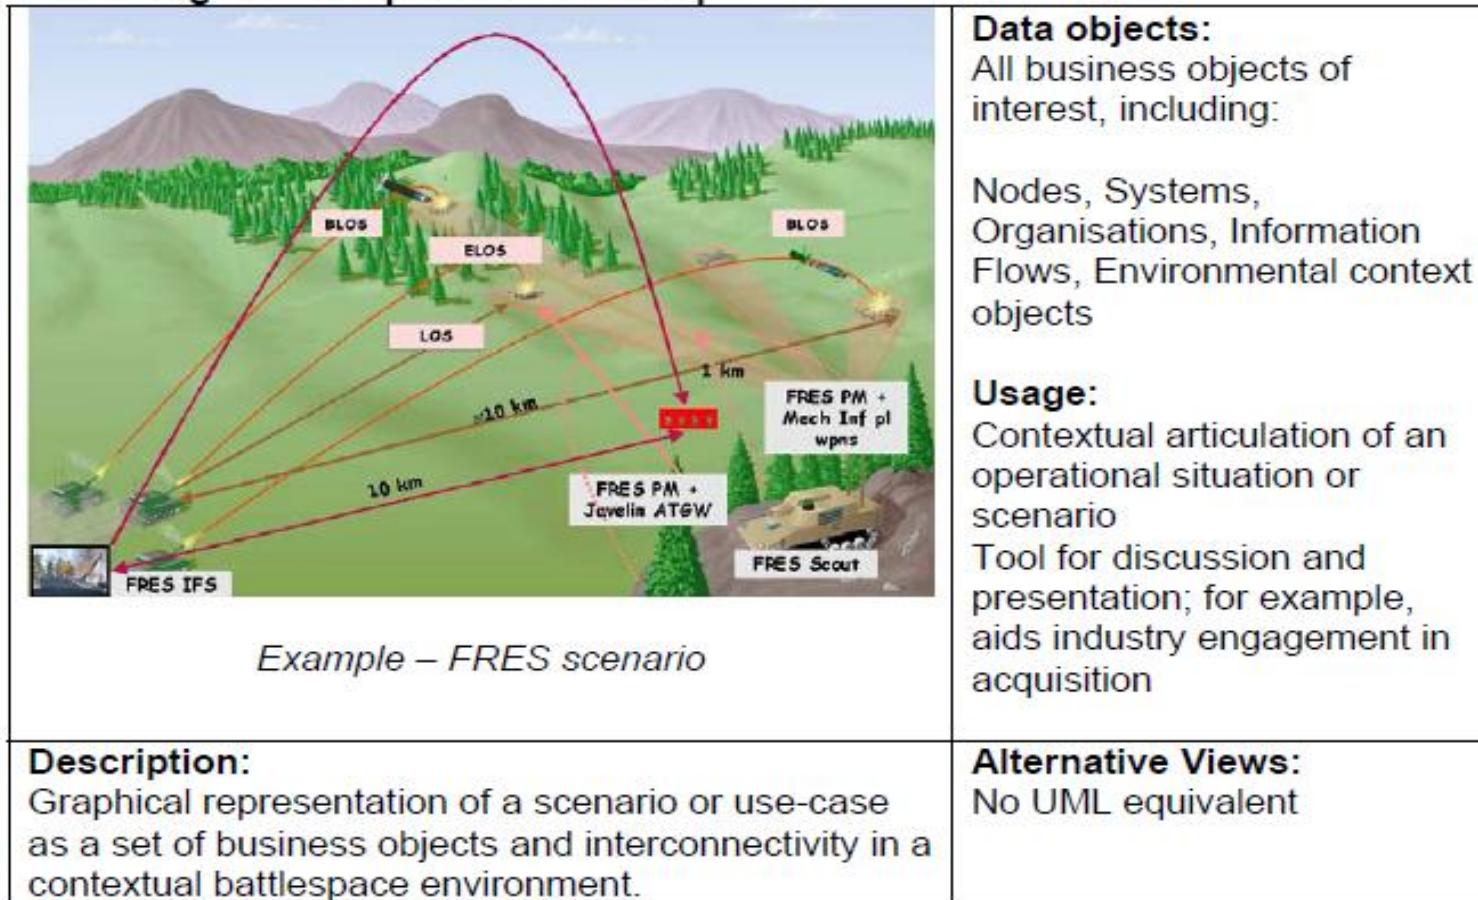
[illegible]

| BLOS ELOS BLOS LOS 1 km >10 km FRES PM + Mech Inf pl wpns 10 km FRES PM + Javelin ATGW FRES Scout FRES IFS Example – FRES scenario | **Data objects:** All business objects of interest, including: Nodes, Systems, Organisations, Information Flows, Environmental context objects **Usage:** Contextual articulation of an operational situation or scenario Tool for discussion and presentation; for example, aids industry engagement in acquisition |
|---|---|
| **Description:** Graphical representation of a scenario or use-case as a set of business objects and interconnectivity in a contextual battlespace environment. | **Alternative Views:** No UML equivalent |